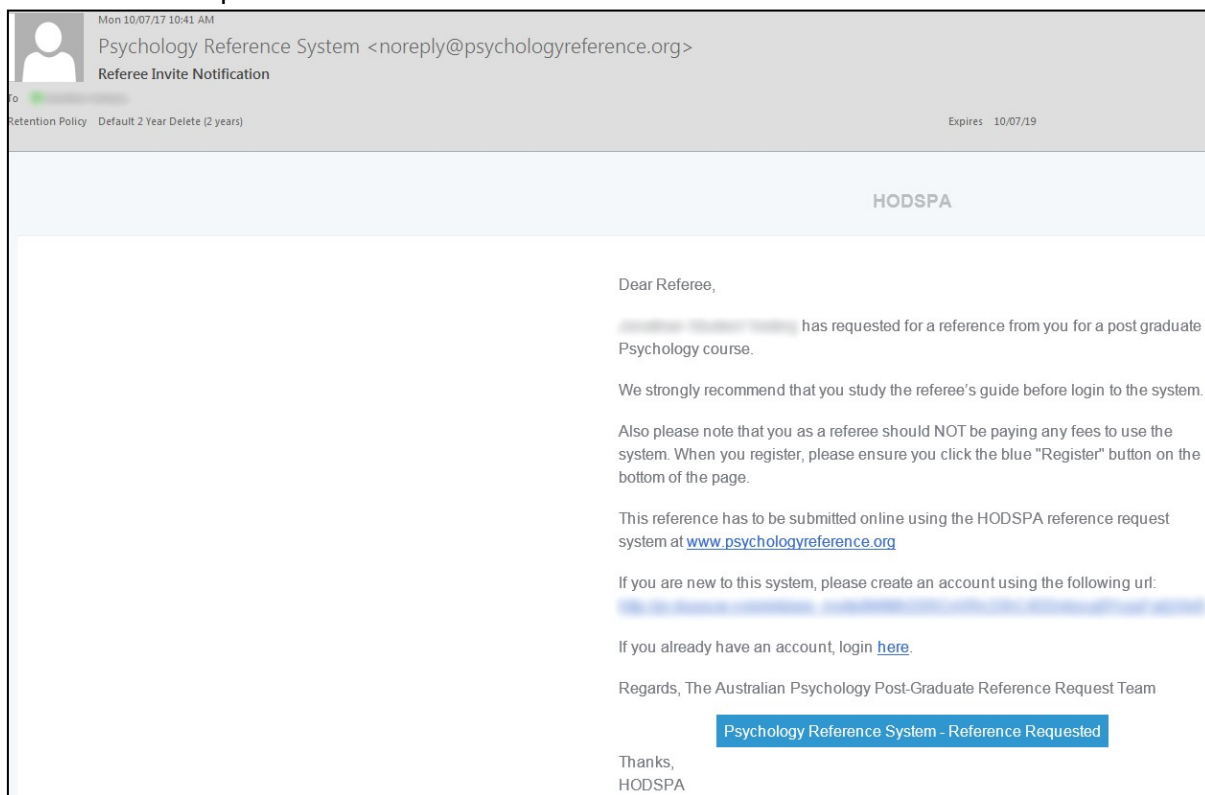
Mon 10/07/17 10:41 AM

Psychology Reference System <noreply@psychologyreference.org>

Referee Invite Notification

To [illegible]

Retention Policy Default 2 Year Delete (2 years)

Expires 10/07/19

HODSPA

Dear Referee,

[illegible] has requested for a reference from you for a post graduate Psychology course.

We strongly recommend that you study the referee's guide before login to the system.

Also please note that you as a referee should NOT be paying any fees to use the system. When you register, please ensure you click the blue "Register" button on the bottom of the page.

This reference has to be submitted online using the HODSPA reference request system at www.psychologyreference.org

If you are new to this system, please create an account using the following url:
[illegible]

If you already have an account, login here.

Regards, The Australian Psychology Post-Graduate Reference Request Team

Psychology Reference System - Reference Requested

Thanks,
HODSPA